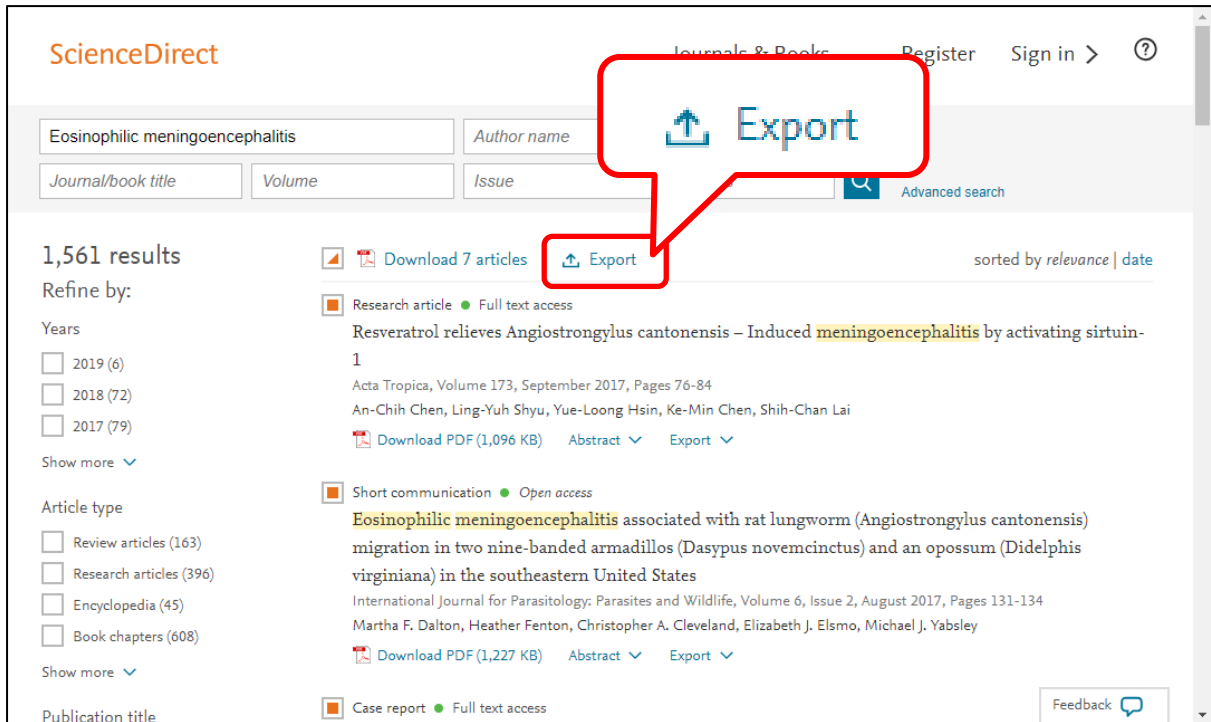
ScienceDirect

Journals & Books Register Sign in ?

Export

Eosinophilic meningoencephalitis

Author name

Journal/book title

Volume

Issue

Advanced search

1,561 results

Refine by:

Years

2019 (6)

2018 (72)

2017 (79)

Show more

Article type

Review articles (163)

Research articles (396)

Encyclopedia (45)

Book chapters (608)

Show more

Publication title

Download 7 articles

Export

sorted by relevance | date

Research article • Full text access

Resveratrol relieves Angiostrongylus cantonensis – Induced meningoencephalitis by activating sirtuin-1

Acta Tropica, Volume 173, September 2017, Pages 76-84

An-Chih Chen, Ling-Yuh Shyu, Yue-Loong Hsin, Ke-Min Chen, Shih-Chan Lai

Download PDF (1,096 KB) Abstract Export

Short communication • Open access

Eosinophilic meningoencephalitis associated with rat lungworm (Angiostrongylus cantonensis) migration in two nine-banded armadillos (Dasypus novemcinctus) and an opossum (Didelphis virginiana) in the southeastern United States

International Journal for Parasitology: Parasites and Wildlife, Volume 6, Issue 2, August 2017, Pages 131-134

Martha F. Dalton, Heather Fenton, Christopher A. Cleveland, Elizabeth J. Elsmo, Michael J. Yabsley

Download PDF (1,227 KB) Abstract Export

Case report • Full text access

Feedback